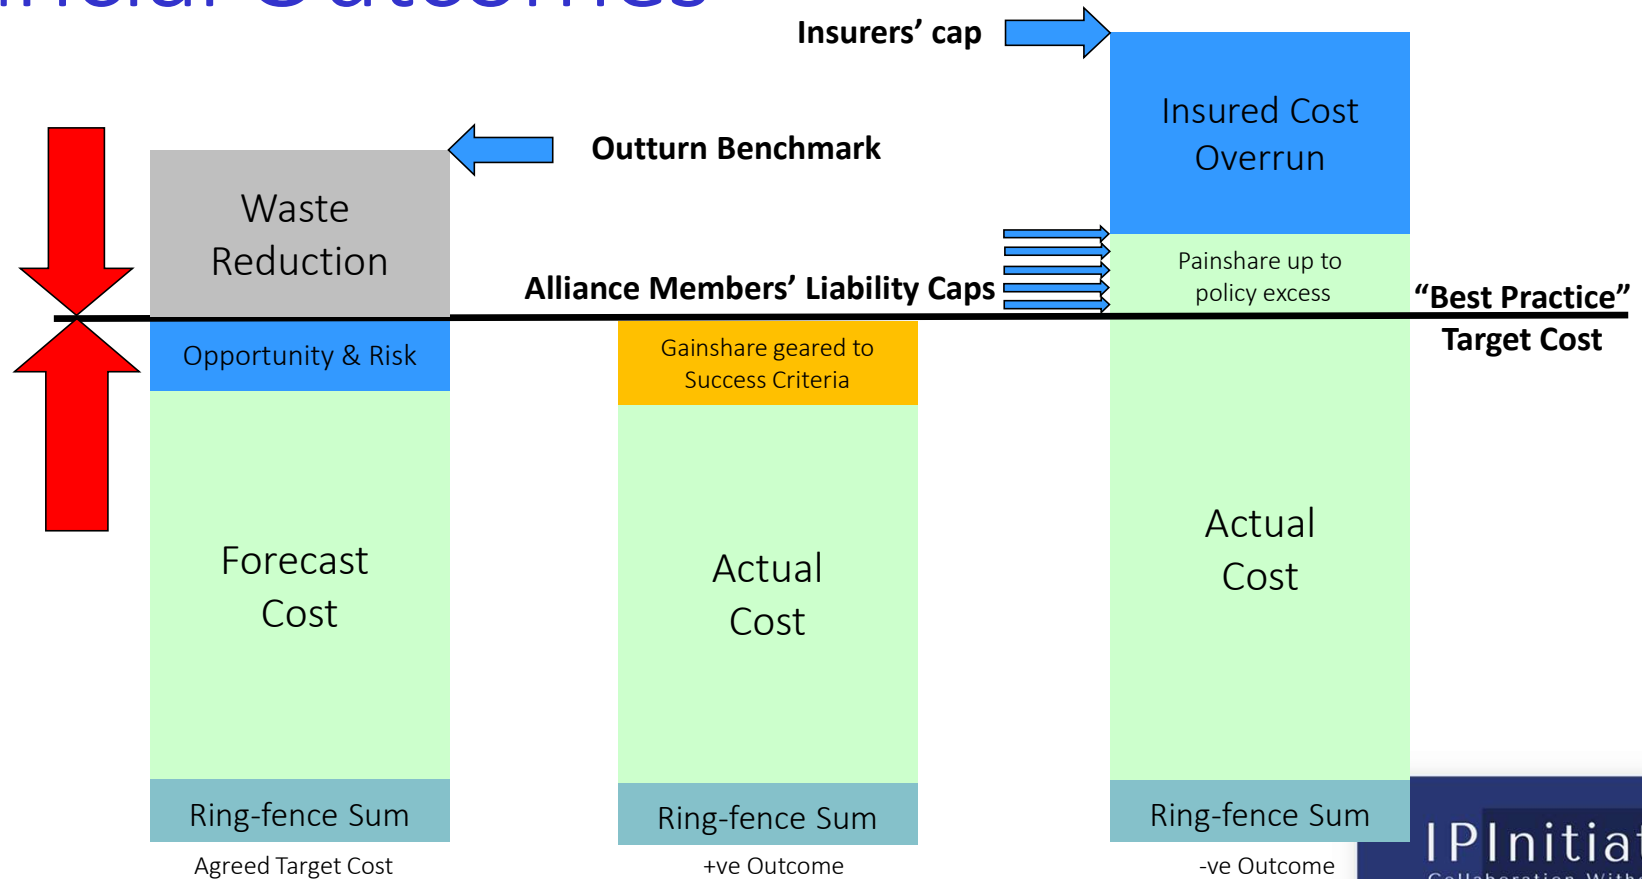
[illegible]

Insurers' cap

Insured Cost Overrun

Outturn Benchmark

Waste Reduction

Alliance Members' Liability Caps

Painshare up to policy excess

"Best Practice" Target Cost

Opportunity & Risk

Gainshare geared to Success Criteria

Forecast Cost

Actual Cost

Actual Cost

Ring-fence Sum

Ring-fence Sum

Ring-fence Sum

Agreed Target Cost

+ve Outcome

-ve Outcome

IPInitiat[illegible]

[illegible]